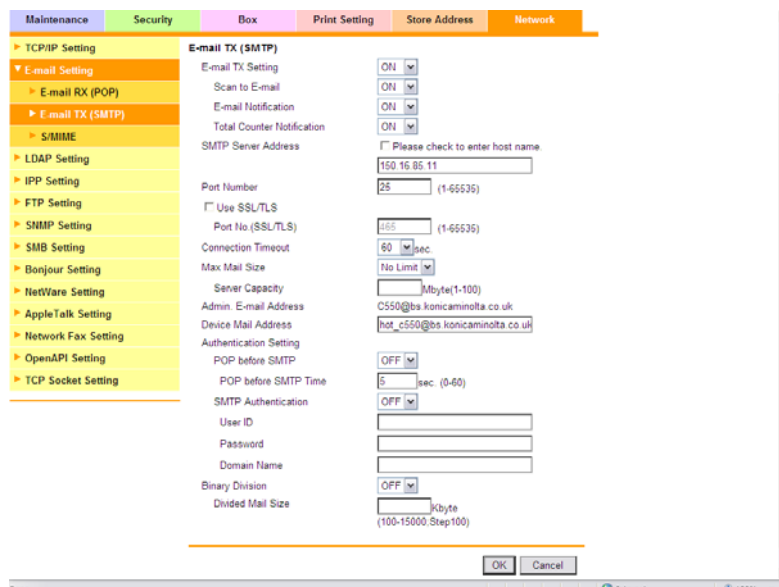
Maintenance | Security | Box | Print Setting | Store Address | Network

► TCP/IP Setting
▼ E-mail Setting
► E-mail RX (POP)
► E-mail TX (SMTP)
► S/MIME
► LDAP Setting
► IPP Setting
► FTP Setting
► SNMP Setting
► SMB Setting
► Bonjour Setting
► NetWare Setting
► AppleTalk Setting
► Network Fax Setting
► OpenAPI Setting
► TCP Socket Setting

E-mail TX (SMTP)

E-mail TX Setting ON
Scan to E-mail ON
E-mail Notification ON
Total Counter Notification ON
SMTP Server Address ☐ Please check to enter host name
150.16.85.11
Port Number 25 (1-65535)
☐ Use SSL/TLS
Port No.(SSL/TLS) 465 (1-65535)
Connection Timeout 60 sec.
Max Mail Size No Limit
Server Capacity Mbyte(1-100)
Admin. E-mail Address C550@bs.konicaminolta.co.uk
Device Mail Address hot_c550@bs.konicaminolta.co.uk
Authentication Setting
POP before SMTP OFF
POP before SMTP Time 5 sec. (0-60)
SMTP Authentication OFF
User ID
Password
Domain Name
Binary Division OFF
Divided Mail Size Kbyte (100-15000,Step100)

OK Cancel